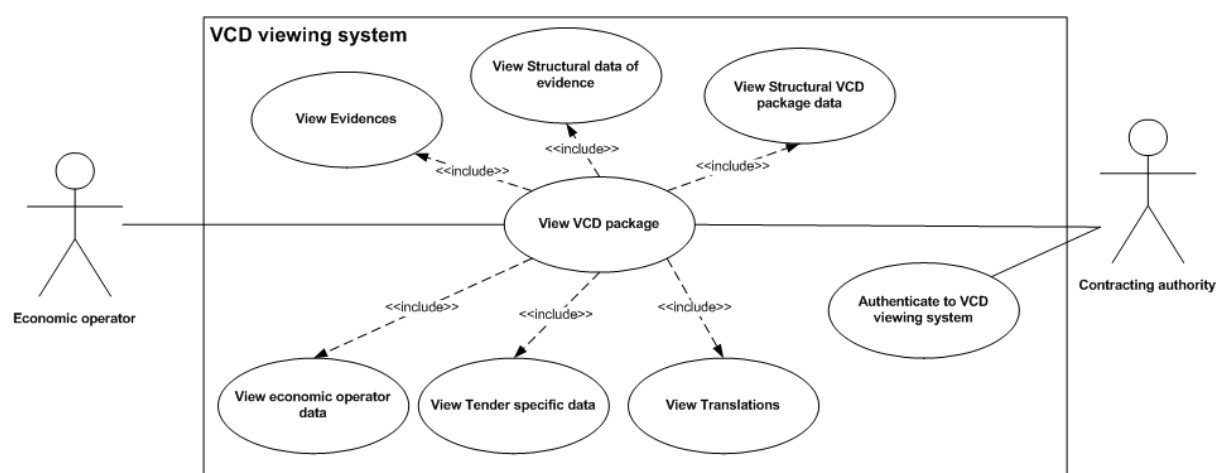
VCD viewing system

View Structural data of evidence

View Structural VCD package data

View Evidences

<<include>>

<<include>>

<<include>>

Economic operator

View VCD package

Contracting authority

Authenticate to VCD viewing system

<<include>>

<<include>>

<<include>>

View economic operator data

View Tender specific data

View Translations